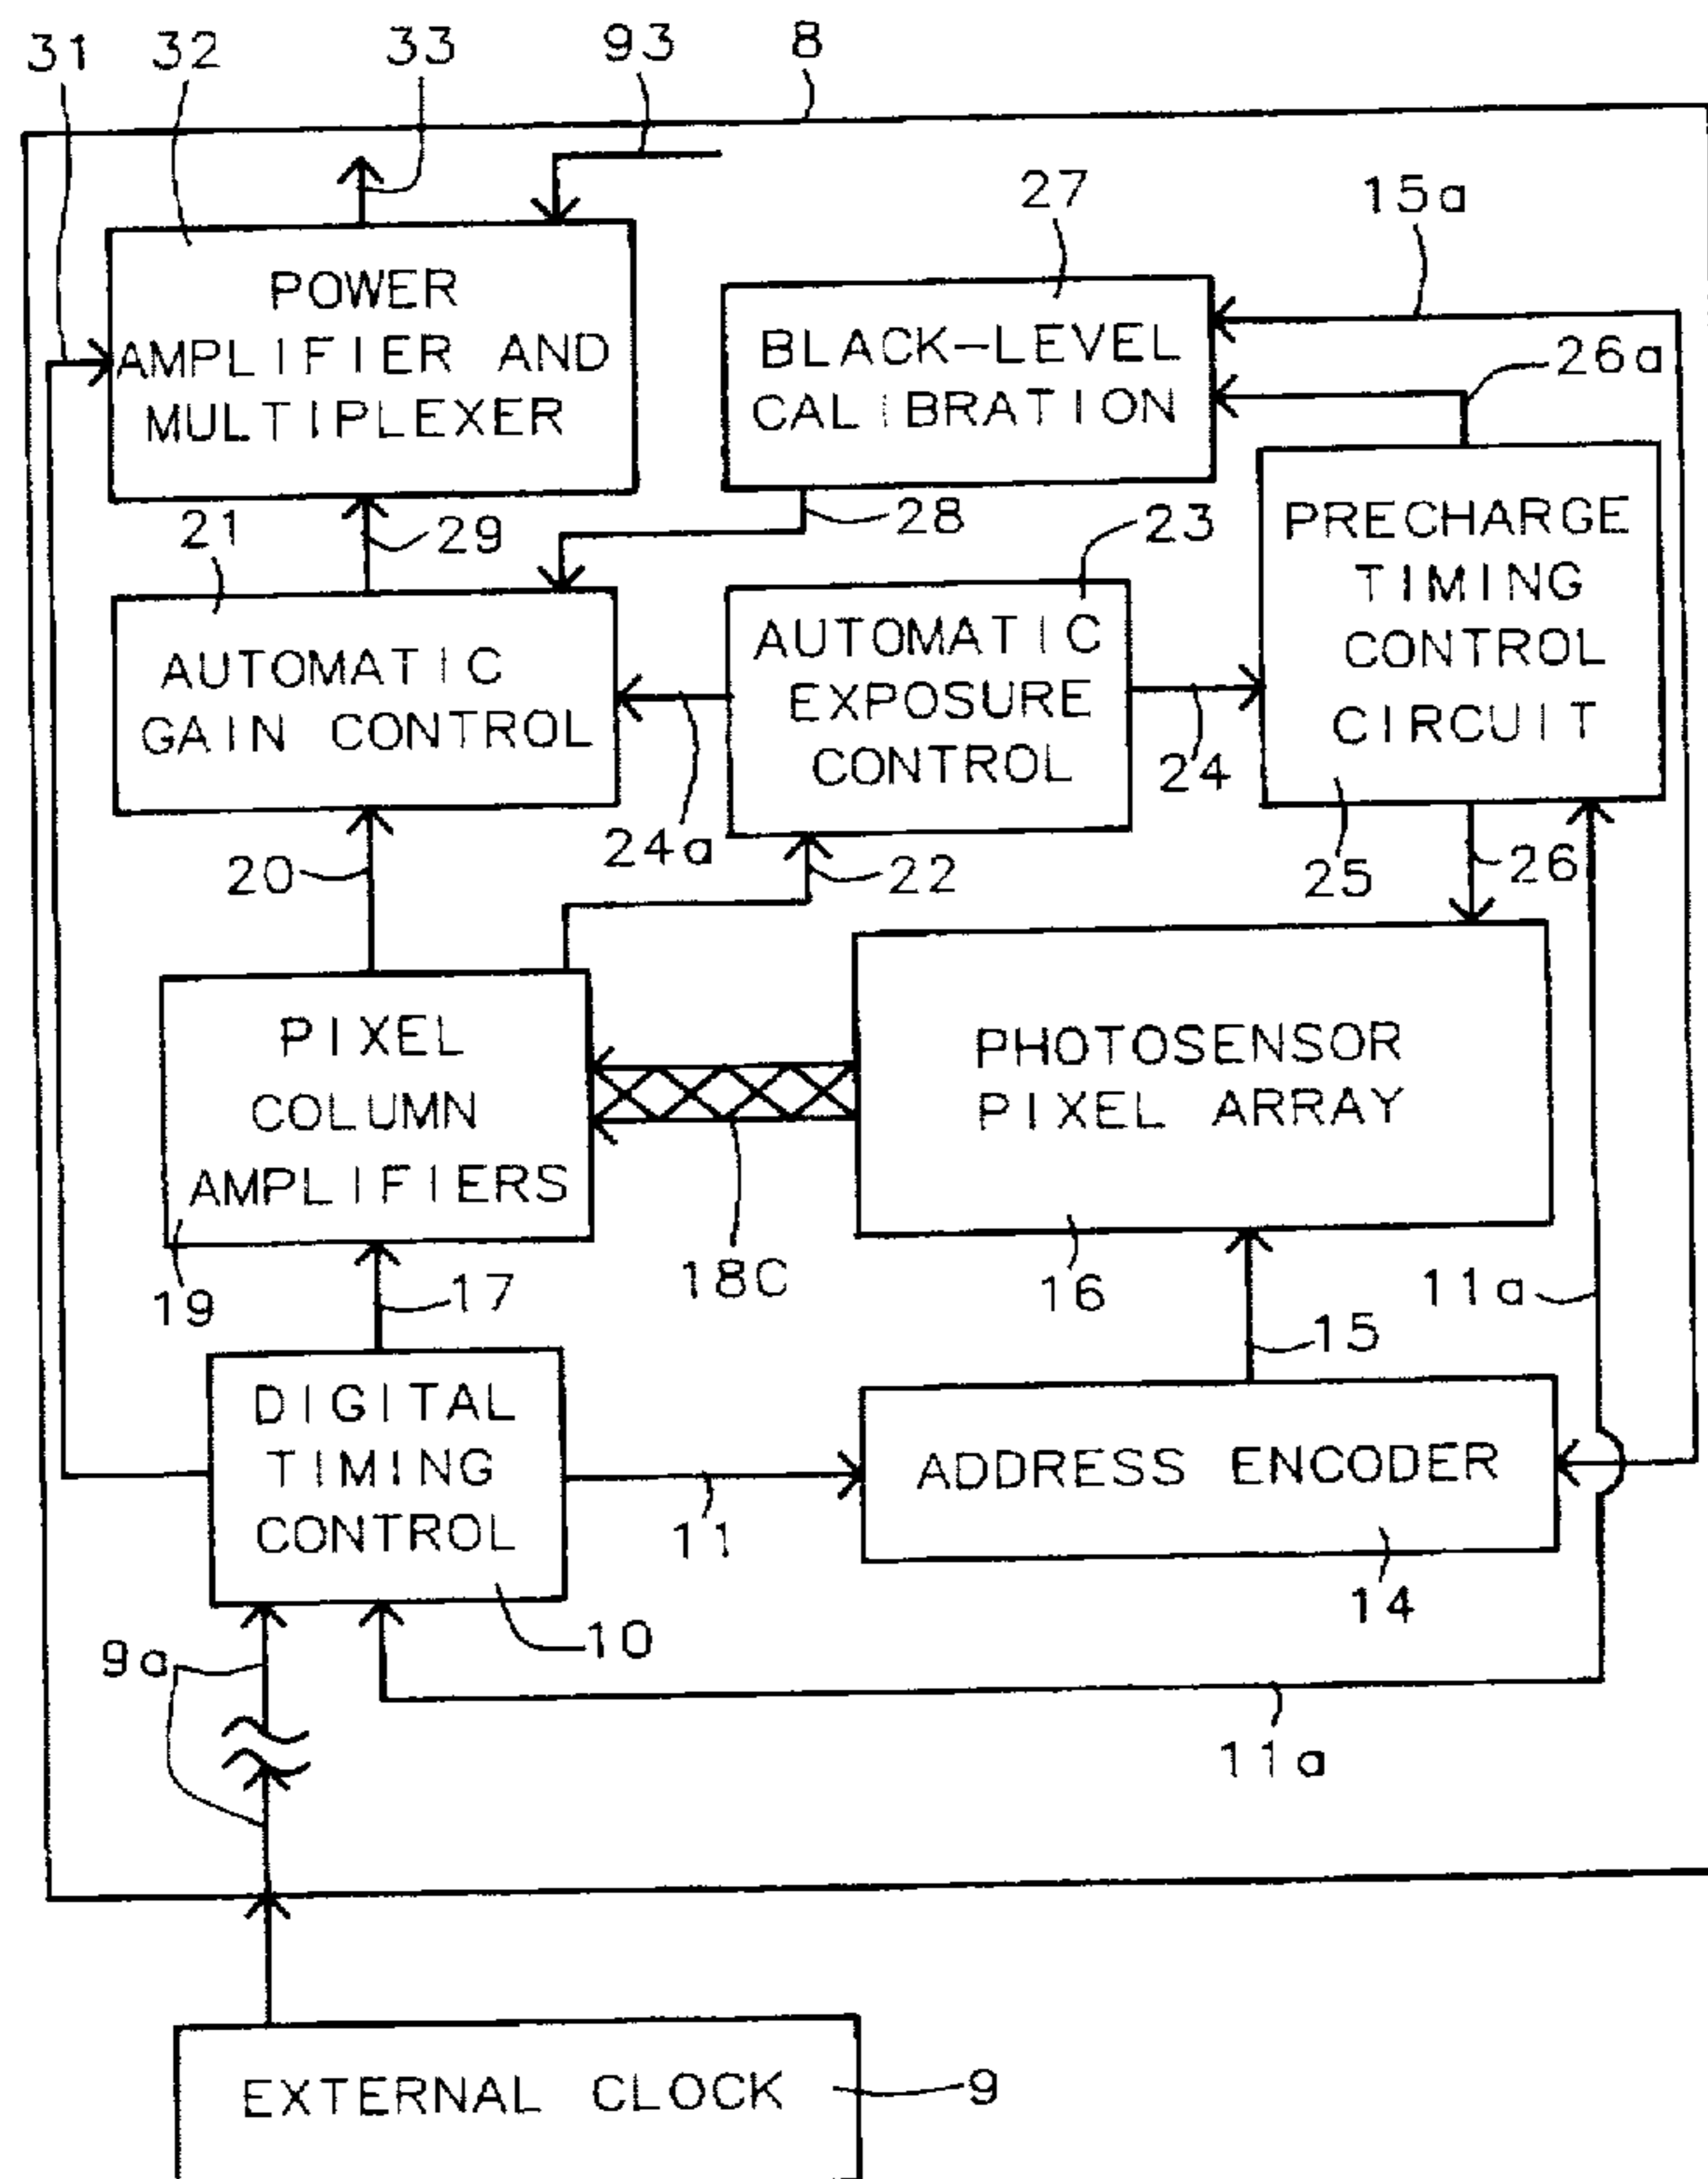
31 32 33 93 8

27 15a

POWER AMPLIFIER AND MULTIPLEXER

BLACK-LEVEL CALIBRATION

26a

21 29 28 23

PRECHARGE TIMING CONTROL CIRCUIT

AUTOMATIC GAIN CONTROL

AUTOMATIC EXPOSURE CONTROL

24

24a 22 25 26

20

PIXEL COLUMN AMPLIFIERS

PHOTOSENSOR PIXEL ARRAY

19 18C 16 11a

17 15

DIGITAL TIMING CONTROL

ADDRESS ENCODER

11 14

10

9a

11a

EXTERNAL CLOCK 9